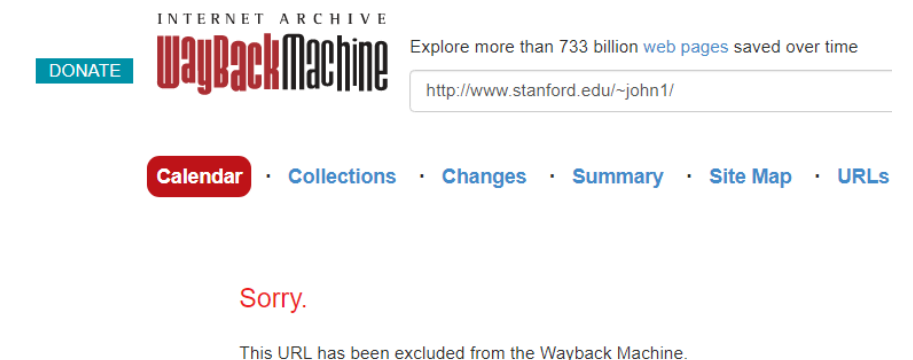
INTERNET ARCHIVE
WaybackMachine

DONATE

Explore more than 733 billion web pages saved over time

http://www.stanford.edu/~john1/

Calendar · Collections · Changes · Summary · Site Map · URLs

Sorry.

This URL has been excluded from the Wayback Machine.